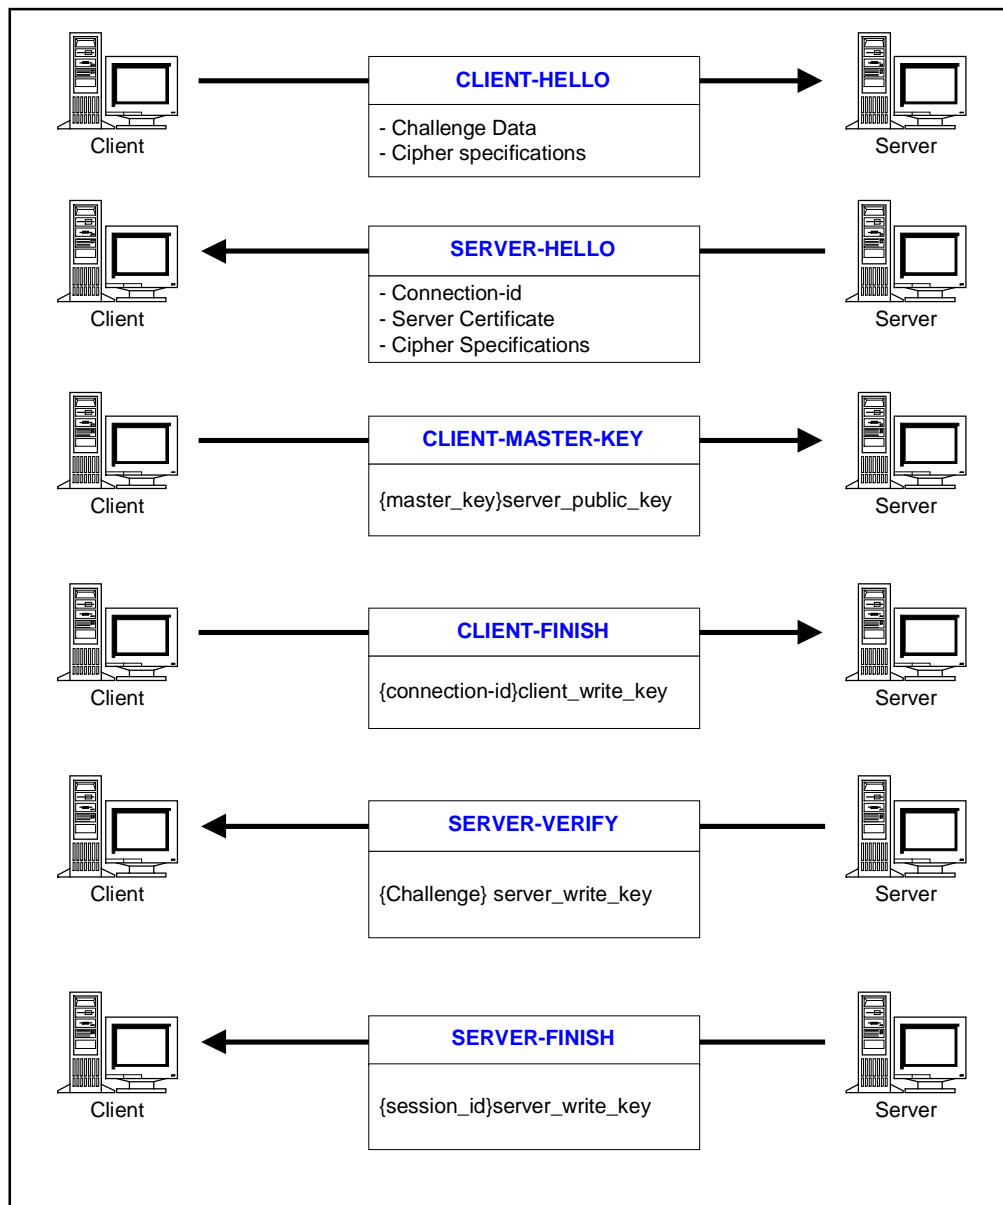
Client

CLIENT-HELLO

- Challenge Data
- Cipher specifications

Server

Client

SERVER-HELLO

- Connection-id
- Server Certificate
- Cipher Specifications

Server

Client

CLIENT-MASTER-KEY

{master_key}server_public_key

Server

Client

CLIENT-FINISH

{connection-id}client_write_key

Server

Client

SERVER-VERIFY

{Challenge} server_write_key

Server

Client

SERVER-FINISH

{session_id}server_write_key

Server